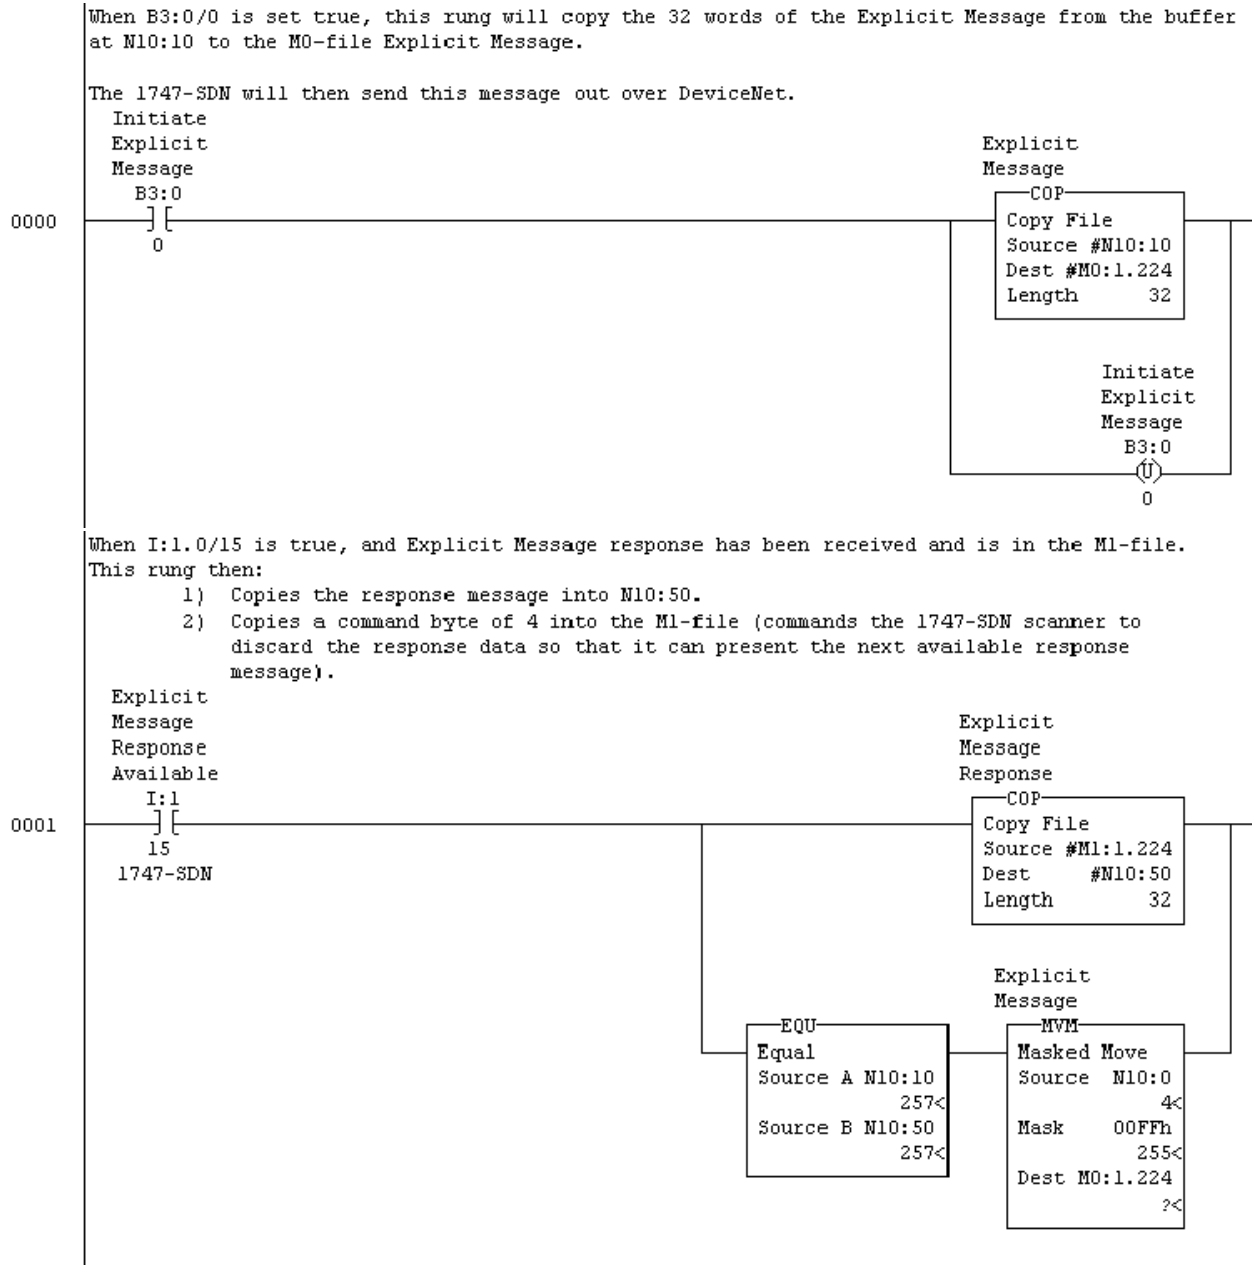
When B3:0/0 is set true, this rung will copy the 32 words of the Explicit Message from the buffer at N10:10 to the M0-file Explicit Message.

The 1747-SDN will then send this message out over DeviceNet.

Initiate Explicit Message
B3:0
0

0000

Explicit Message
COP
Copy File
Source #N10:10
Dest #M0:1.224
Length 32

Initiate Explicit Message
B3:0
U
0

When I:1.0/15 is true, and Explicit Message response has been received and is in the M1-file. This rung then:
1) Copies the response message into N10:50.
2) Copies a command byte of 4 into the M1-file (commands the 1747-SDN scanner to discard the response data so that it can present the next available response message).

Explicit Message Response Available
I:1
15
1747-SDN

0001

Explicit Message Response
COP
Copy File
Source #M1:1.224
Dest #N10:50
Length 32

EQU
Equal
Source A N10:10
257<
Source B N10:50
257<

Explicit Message
MVM
Masked Move
Source N10:0
4<
Mask 00FFh
255<
Dest M0:1.224
?<